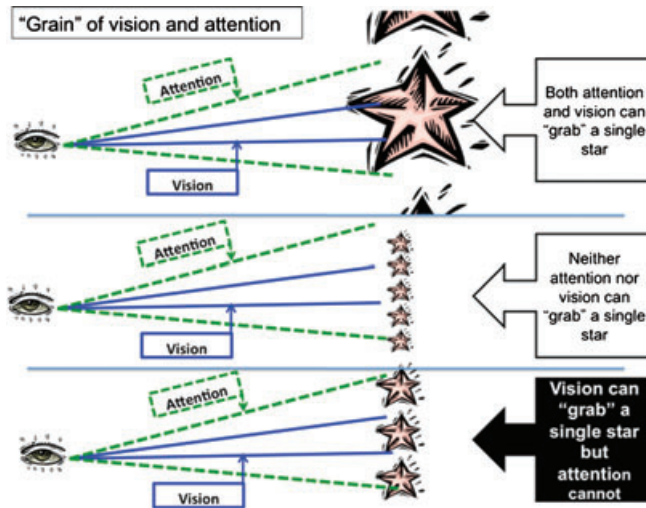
"Grain" of vision and attention

Attention

Vision

Both attention and vision can "grab" a single star

Attention

Vision

Neither attention nor vision can "grab" a single star

Attention

Vision

Vision can "grab" a single star but attention cannot